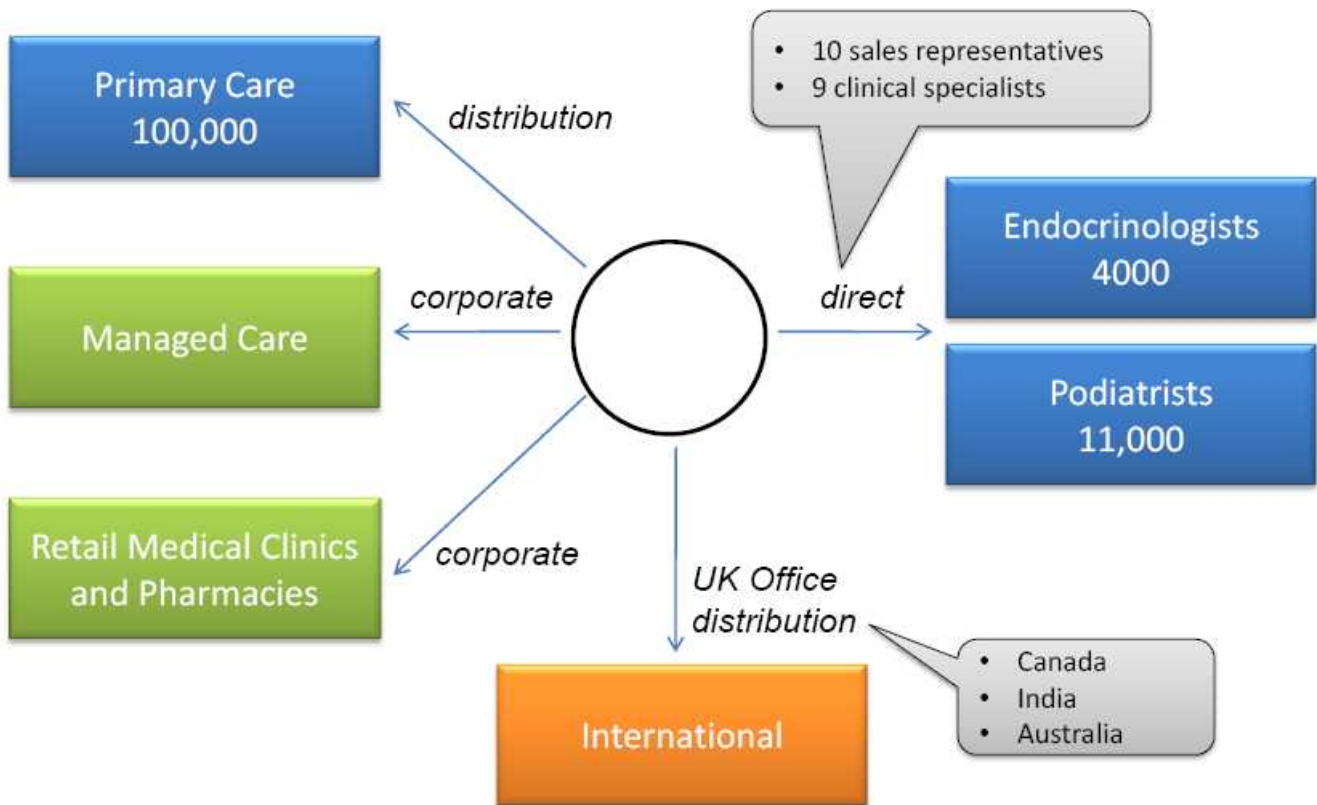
Primary Care
100,000

distribution

- 10 sales representatives
- 9 clinical specialists

Managed Care

corporate

direct

Endocrinologists
4000

Podiatrists
11,000

Retail Medical Clinics and Pharmacies

corporate

UK Office distribution

- Canada
- India
- Australia

International